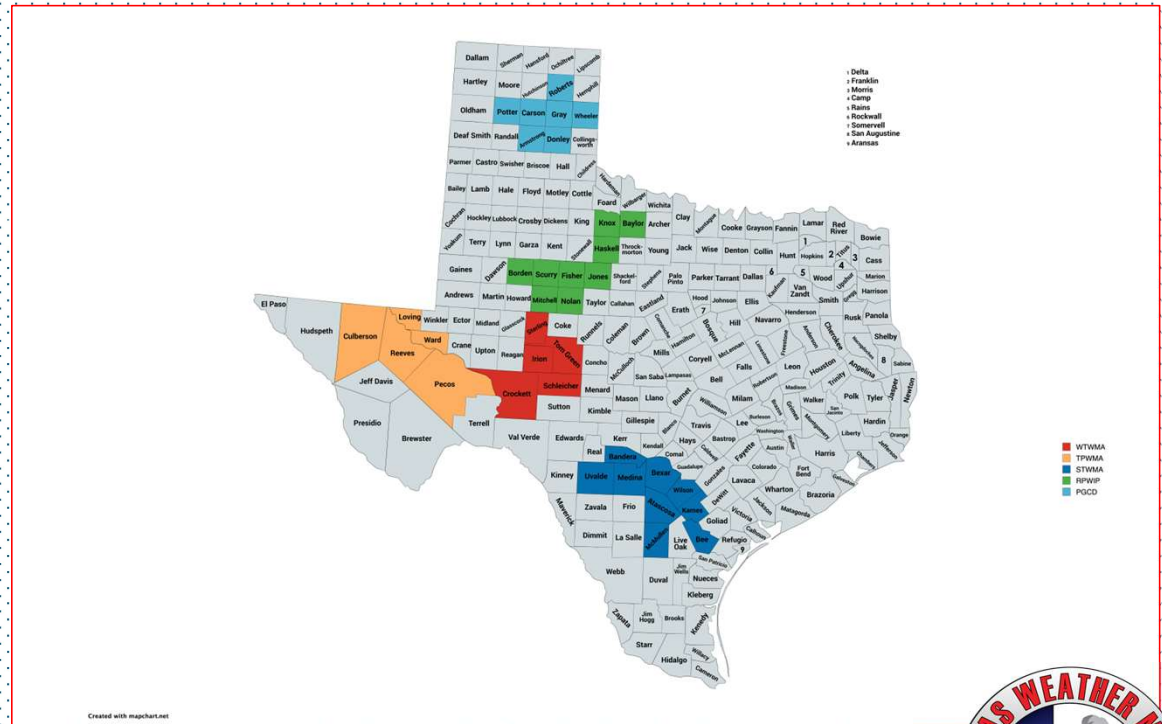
1 Delta
2 Franklin
3 Morris
4 Camp
5 Rains
6 Rockwall
7 Somervell
8 San Augustine
9 Aransas

Dallam Sherman Hansford Ochiltree Lipscomb
Hartley Moore Hutchinson Roberts Hemphill
Oldham Potter Carson Gray Wheeler
Deaf Smith Randall Armstrong Donley Collingsworth
Parmer Castro Swisher Briscoe Hall Childress
Bailey Lamb Hale Floyd Motley Cottle Hardeman
Foard Wilbarger Wichita Clay
Cochran Hockley Lubbock Crosby Dickens King Knox Baylor Archer Montague Cooke Grayson Fannin Lamar Red River
Yoakum Terry Lynn Garza Kent Stonewall Haskell Throckmorton Young Jack Wise Denton Collin Hunt Hopkins Titus Bowie Cass
Gaines Dawson Borden Scurry Fisher Jones Shackelford Stephens Palo Pinto Parker Tarrant Dallas Kaufman Van Zandt Wood Upshur Marion Harrison
Andrews Martin Howard Mitchell Nolan Taylor Callahan Eastland Erath Hood Johnson Ellis Smith Gregg
El Paso Loving Winkler Ector Midland Glasscock Sterling Coke Runnels Coleman Brown Comanche Hamilton Bosque Hill Navarro Henderson Rusk Panola
Hudspeth Culberson Ward Crane Upton Reagan Irion Tom Green Concho McCulloch Mills Coryell McLennan Limestone Freestone Anderson Cherokee Nacogdoches Shelby
Reeves Jeff Davis Pecos Crockett Schleicher Menard San Saba Lampasas Bell Falls Leon Houston Angelina Sabine
Mason Llano Burnet Milam Robertson Madison Trinity Polk Tyler Jasper Newton
Presidio Brewster Terrell Sutton Kimble Gillespie Williamson Walker San Jacinto
Val Verde Edwards Kerr Blanco Travis Lee Burleson Brazos Grimes Montgomery Liberty Hardin Orange
Real Kendall Hays Bastrop Washington Waller Jefferson
Bandera Comal Caldwell Fayette Austin Harris Chambers
Kinney Uvalde Medina Bexar Guadalupe Gonzales Colorado Fort Bend Galveston
Maverick Zavala Frio Atascosa Wilson Karnes DeWitt Lavaca Wharton Brazoria
Dimmit La Salle McMullen Live Oak Bee Goliad Victoria Jackson Matagorda
Refugio Calhoun
Webb Duval Jim Wells San Patricio Nueces
Kleberg
Zapata Jim Hogg Brooks Kenedy
Starr Hidalgo Willacy Cameron

WTWMA
TPWMA
STWMA
RPWIP
PGCD

Created with mapchart.net

WEATHER